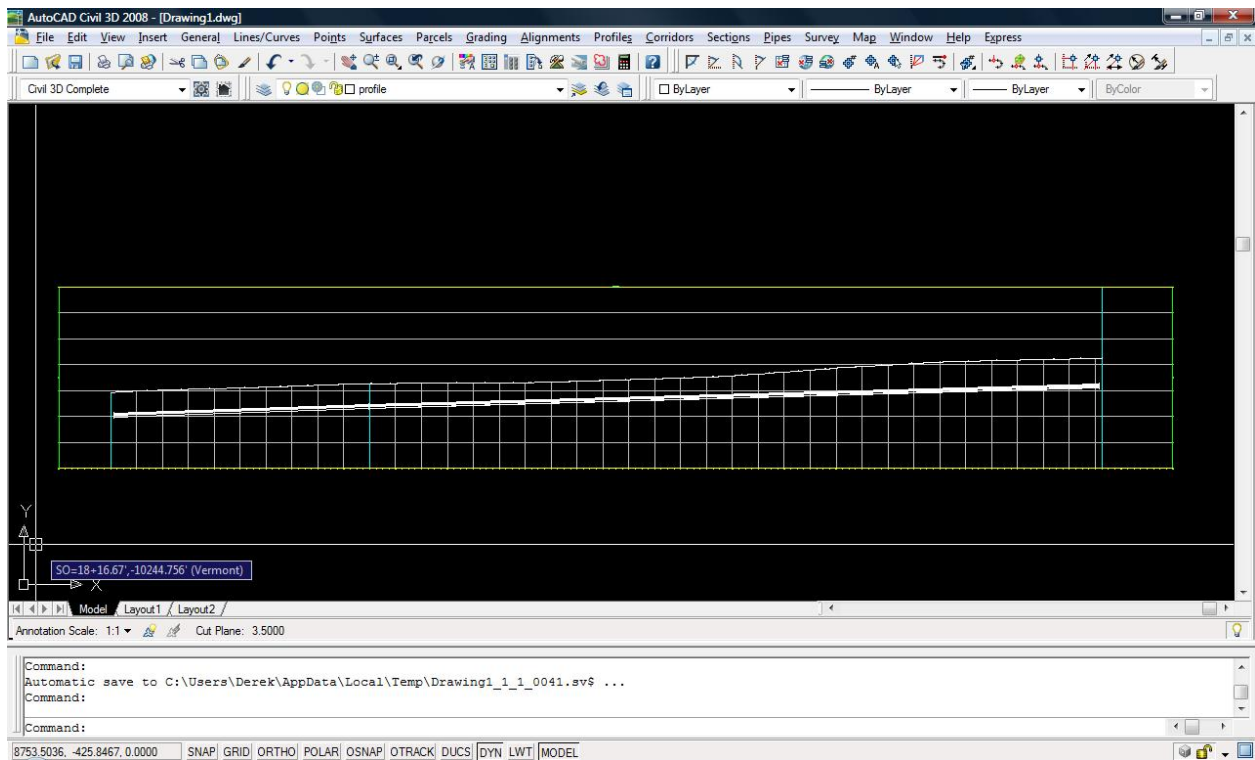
AutoCAD Civil 3D 2008 - [Drawing1.dwg]

File Edit View Insert General Lines/Curves Points Surfaces Parcels Grading Alignments Profiles Corridors Sections Pipes Survey Map Window Help Express

Civil 3D Complete

profile

ByLayer

ByLayer

ByLayer

ByColor

Y

X

SO=18+16.67',-10244.756' (Vermont)

Model Layout1 Layout2

Annotation Scale: 1:1 Cut Plane: 3.5000

Command:
Automatic save to C:\Users\Derek\AppData\Local\Temp\Drawing1_1_1_0041.sv$ ...
Command:

Command:

8753.5036, -425.8467, 0.0000 SNAP GRID ORTHO POLAR OSNAP OTRACK DUCS DYN LWT MODEL